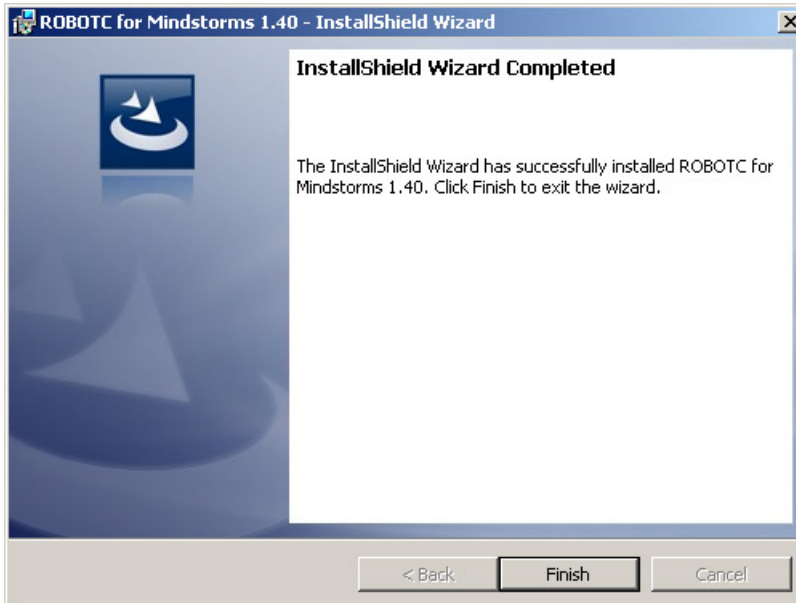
ROBOTC for Mindstorms 1.40 - InstallShield Wizard

X

InstallShield Wizard Completed

The InstallShield Wizard has successfully installed ROBOTC for Mindstorms 1.40. Click Finish to exit the wizard.

< Back

Finish

Cancel